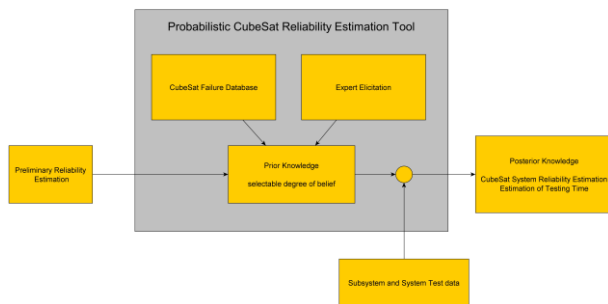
Probabilistic CubeSat Reliability Estimation Tool

CubeSat Failure Database

Expert Elicitation

Preliminary Reliability Estimation

Prior Knowledge

selectable degree of belief

Posterior Knowledge

CubeSat System Reliability Estimation
Estimation of Testing Time

Subsystem and System Test data